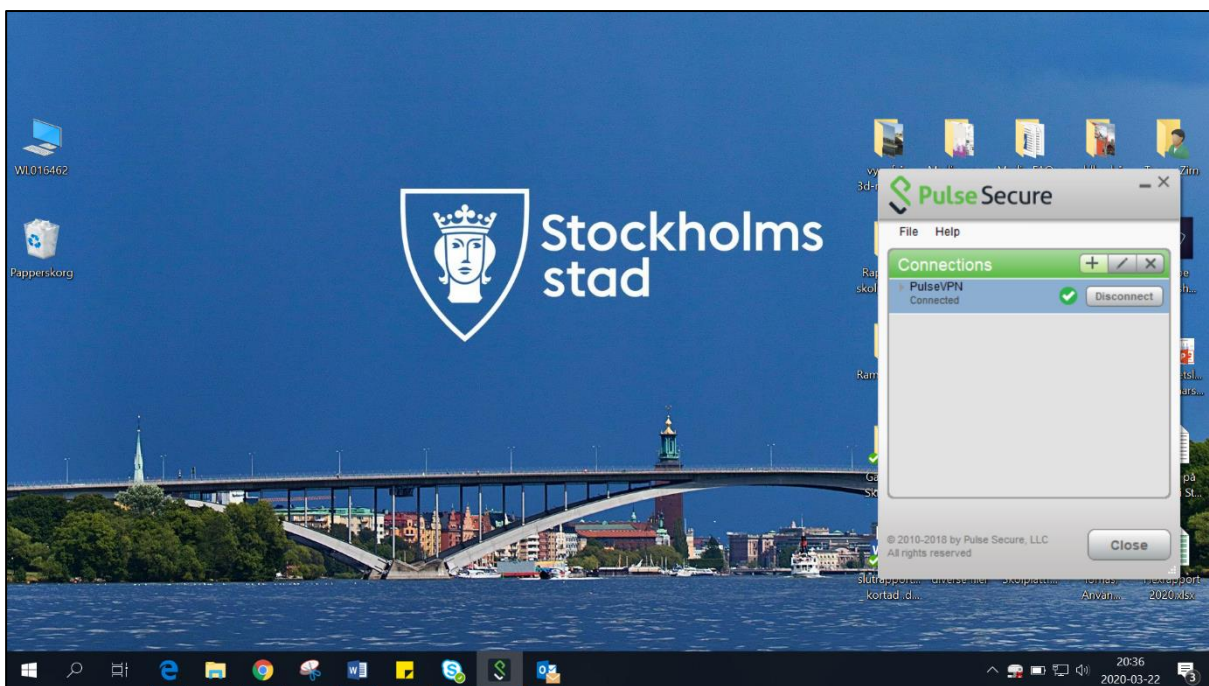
WL016462

Papperskorg

Stockholms stad

Pulse Secure

File Help

Connections

PulseVPN
Connected

Disconnect

© 2010-2018 by Pulse Secure, LLC
All rights reserved

Close

vy
3d-r

Zim

Rap
skol

Ram

Ga
Sk

slutrapport
kortad..d...

diverse filer

skolplatt...

formas,
Anvan...

Flexrapport
2020.xlsx

20:36
2020-03-22

3